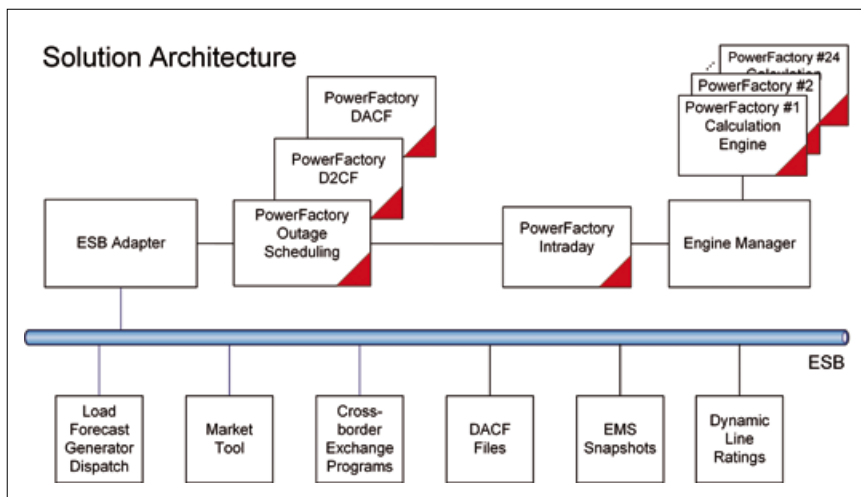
Solution Architecture

PowerFactory DACF

PowerFactory D2CF

PowerFactory #24 Calculation

PowerFactory #2

PowerFactory #1 Calculation Engine

ESB Adapter

PowerFactory Outage Scheduling

PowerFactory Intraday

Engine Manager

ESB

Load Forecast Generator Dispatch

Market Tool

Cross-border Exchange Programs

DACF Files

EMS Snapshots

Dynamic Line Ratings